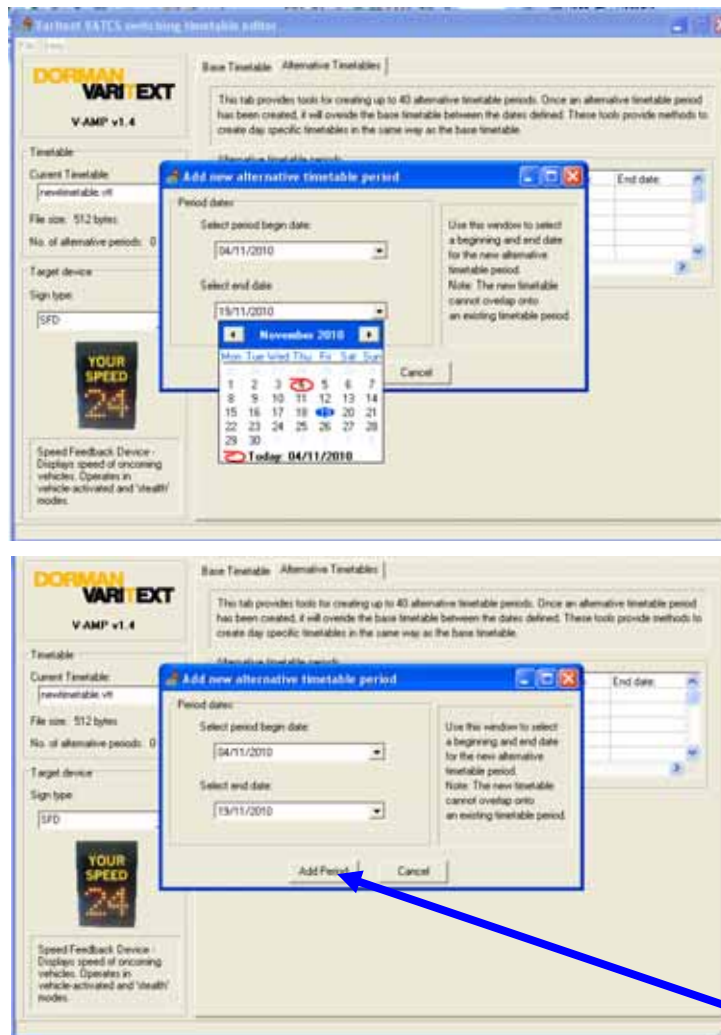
Fairbeat RATCS switching timetable editor

File Help

DORMAN VARITEXT

V-AMP v1.4

Timetable

Current Timetable:

newtimetable.vtt

File size: 512 bytes

No. of alternative periods: 0

Target device

Sign type:

SFD

YOUR SPEED 24

Speed Feedback Device - Displays speed of oncoming vehicles. Operates in vehicle-activated and 'stealth' modes.

Base Timetable | Alternative Timetables

This tab provides tools for creating up to 40 alternative timetable periods. Once an alternative timetable period has been created, it will overide the base timetable between the dates defined. These tools provide methods to create day specific timetables in the same way as the base timetable.

Alternative timetable periods

End date

Add new alternative timetable period

Period dates

Select period begin date:

04/11/2010

Select end date:

19/11/2010

November 2010

| Mon | Tue | Wed | Thu | Fri | Sat | Sun |
|---|---|---|---|---|---|---|
| 1 | 2 | 3 | 4 | 5 | 6 | 7 |
| 8 | 9 | 10 | 11 | 12 | 13 | 14 |
| 15 | 16 | 17 | 18 | 19 | 20 | 21 |
| 22 | 23 | 24 | 25 | 26 | 27 | 28 |
| 29 | 30 | | | | | |

Today: 04/11/2010

Cancel

Use this window to select a beginning and end date for the new alternative timetable period. Note: The new timetable cannot overlap onto an existing timetable period.

DORMAN VARITEXT

V-AMP v1.4

Timetable

Current Timetable:

newtimetable.vtt

File size: 512 bytes

No. of alternative periods: 0

Target device

Sign type:

SFD

YOUR SPEED 24

Speed Feedback Device - Displays speed of oncoming vehicles. Operates in vehicle-activated and 'stealth' modes.

Base Timetable | Alternative Timetables

This tab provides tools for creating up to 40 alternative timetable periods. Once an alternative timetable period has been created, it will overide the base timetable between the dates defined. These tools provide methods to create day specific timetables in the same way as the base timetable.

Alternative timetable periods

End date

Add new alternative timetable period

Period dates

Select period begin date:

04/11/2010

Select end date:

19/11/2010

Use this window to select a beginning and end date for the new alternative timetable period. Note: The new timetable cannot overlap onto an existing timetable period.

Add Period

Cancel